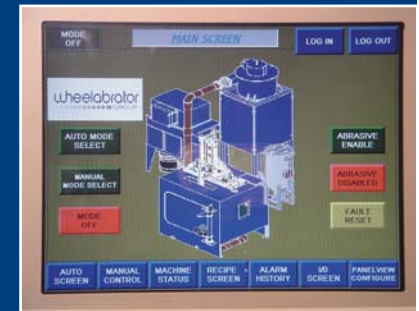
MODE OFF

MAIN SCREEN

LOG IN

LOG OUT

wheelabrator GROUP

AUTO MODE SELECT

MANUAL MODE SELECT

MODE OFF

ABRASIVE ENABLE

ABRASIVE DISABLED

FAULT RESET

AUTO SCREEN

MANUAL CONTROL

MACHINE STATUS

RECIPE SCREEN

ALARM HISTORY

I/O SCREEN

PANELVIEW CONFIGURE